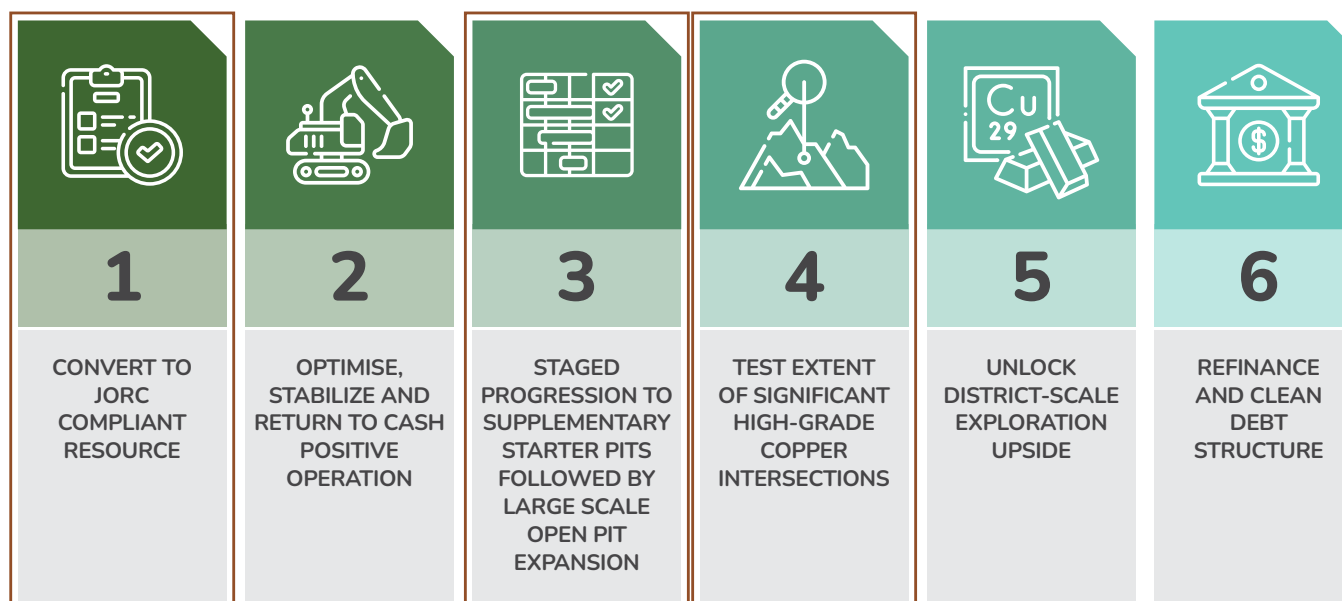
1
CONVERT TO JORC COMPLIANT RESOURCE

2
OPTIMISE, STABILIZE AND RETURN TO CASH POSITIVE OPERATION

3
STAGED PROGRESSION TO SUPPLEMENTARY STARTER PITS FOLLOWED BY LARGE SCALE OPEN PIT EXPANSION

4
TEST EXTENT OF SIGNIFICANT HIGH-GRADE COPPER INTERSECTIONS

Cu
29

5
UNLOCK DISTRICT-SCALE EXPLORATION UPSIDE

$

6
REFINANCE AND CLEAN DEBT STRUCTURE